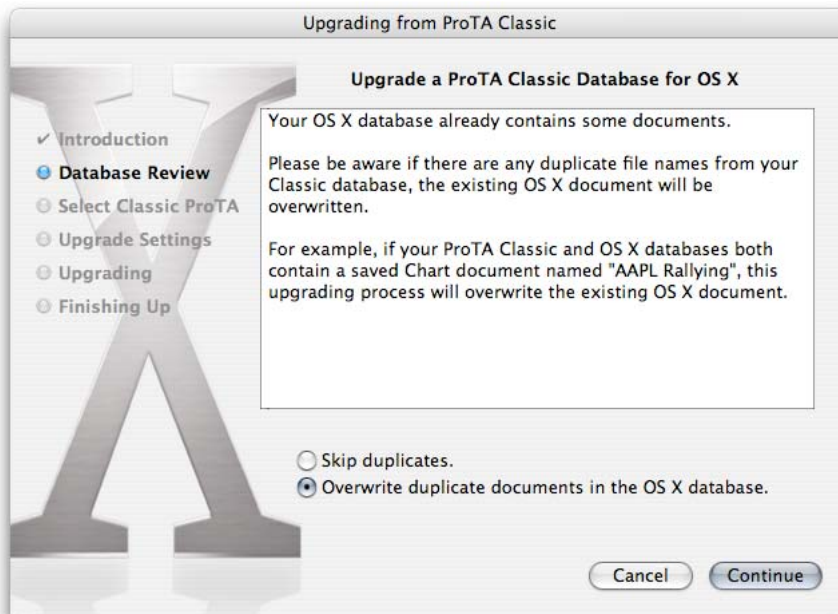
Upgrading from ProTA Classic

Upgrade a ProTA Classic Database for OS X

✓ Introduction
Database Review
Select Classic ProTA
Upgrade Settings
Upgrading
Finishing Up

Your OS X database already contains some documents.

Please be aware if there are any duplicate file names from your Classic database, the existing OS X document will be overwritten.

For example, if your ProTA Classic and OS X databases both contain a saved Chart document named "AAPL Rallying", this upgrading process will overwrite the existing OS X document.

Skip duplicates.
Overwrite duplicate documents in the OS X database.

Cancel
Continue